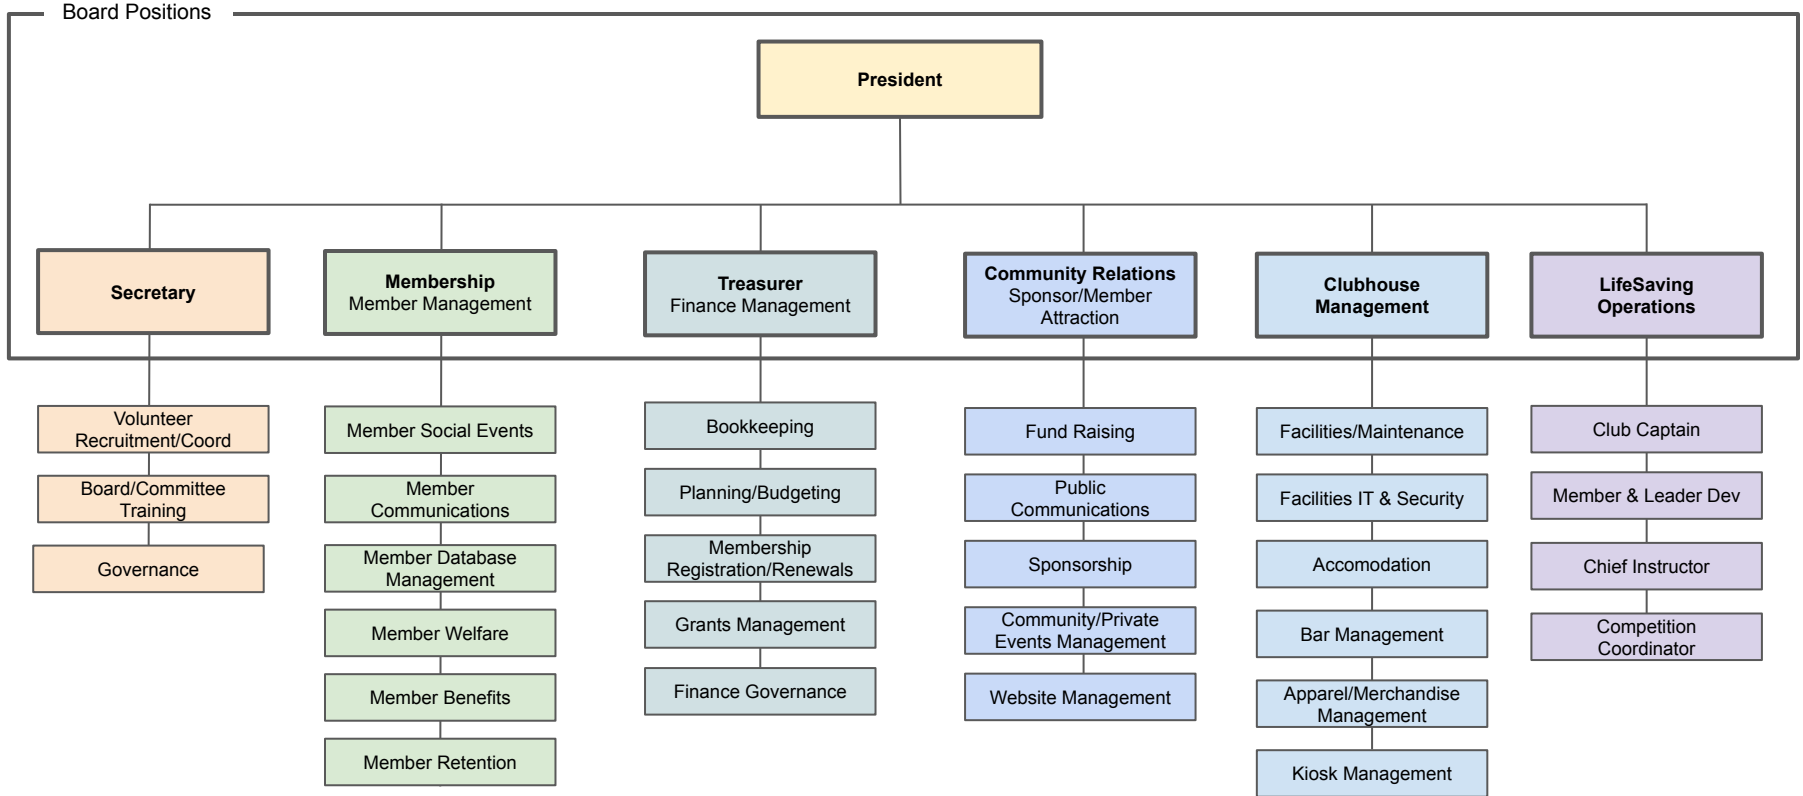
Board Positions

President

Secretary

Membership
Member Management

Treasurer
Finance Management

Community Relations
Sponsor/Member Attraction

Clubhouse Management

LifeSaving Operations

Volunteer Recruitment/Coord

Board/Committee Training

Governance

Member Social Events

Member Communications

Member Database Management

Member Welfare

Member Benefits

Member Retention

Bookkeeping

Planning/Budgeting

Membership Registration/Renewals

Grants Management

Finance Governance

Fund Raising

Public Communications

Sponsorship

Community/Private Events Management

Website Management

Facilities/Maintenance

Facilities IT & Security

Accomodation

Bar Management

Apparel/Merchandise Management

Kiosk Management

Club Captain

Member & Leader Dev

Chief Instructor

Competition Coordinator